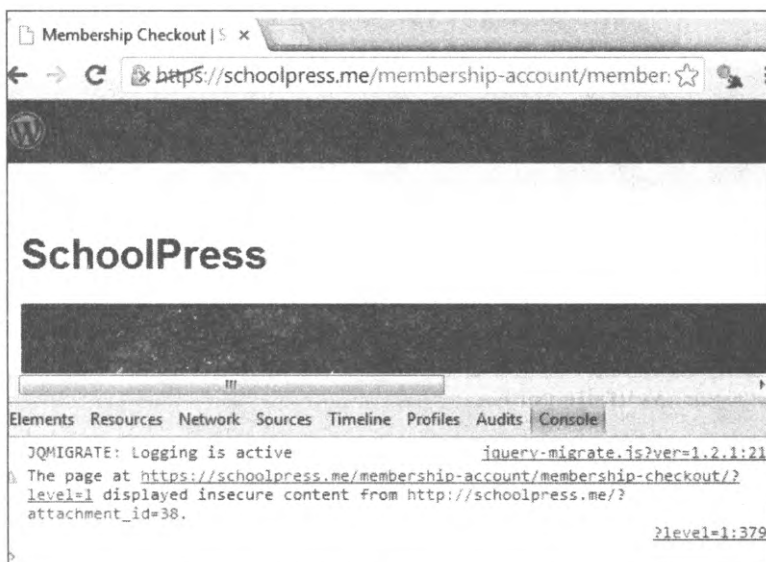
Membership Checkout | S ×

https://schoolpress.me/membership-account/member

SchoolPress

Elements Resources Network Sources Timeline Profiles Audits Console

JQMIGRATE: Logging is active jquery-migrate.js?ver=1.2.1:21

The page at https://schoolpress.me/membership-account/membership-checkout/?level=1 displayed insecure content from http://schoolpress.me/?attachment_id=38.

?level=1:379